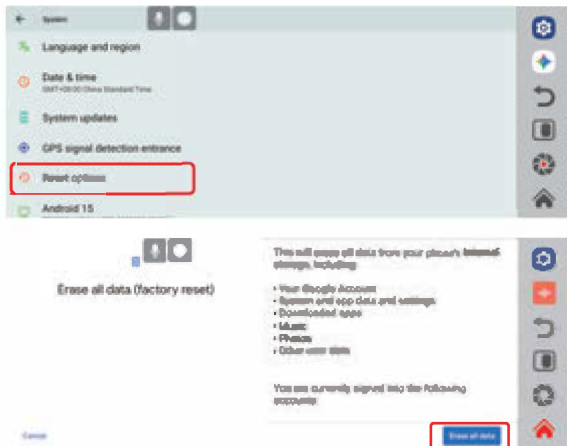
System

Language and region

Date & time
GMT+08:00 China Standard Time

System updates

GPS signal detection entrance

Reset options

Android 15

Erase all data (factory reset)

This will erase all data from your phone's internal storage, including:

• Your Google Account
• System and app data and settings
• Downloaded apps
• Music
• Photos
• Other user data

You are currently signed into the following accounts:

Cancel

Erase all data